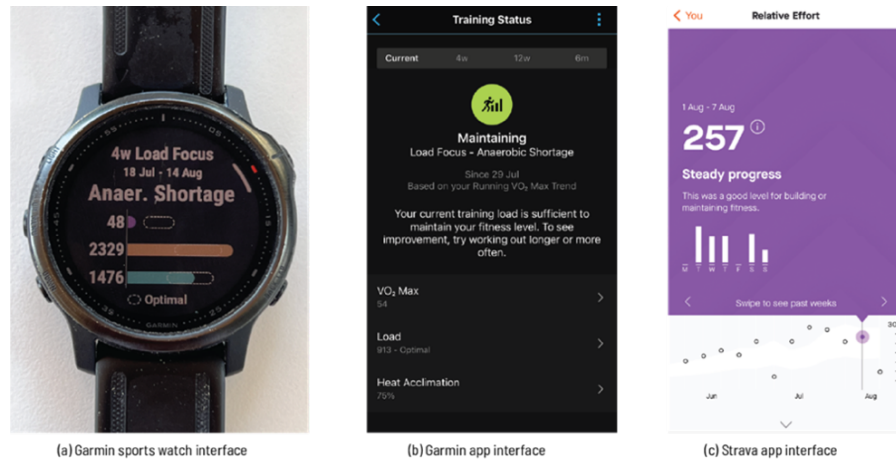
4w Load Focus
18 Jul - 14 Aug
Anaer. Shortage
48
2329
1476
Optimal
GARMIN

Training Status
Current 4w 12w 6m
Maintaining
Load Focus - Anaerobic Shortage
Since 29 Jul
Based on your Running $VO_2$ Max Trend
Your current training load is sufficient to maintain your fitness level. To see improvement, try working out longer or more often.
$VO_2$ Max
54
Load
913 - Optimal
Heat Acclimation
75%

You
Relative Effort
1 Aug - 7 Aug
257
Steady progress
This was a good level for building or maintaining fitness.
M T W T F S S
Swipe to see past weeks
30
Jun Jul Aug

(a) Garmin sports watch interface
(b) Garmin app interface
(c) Strava app interface